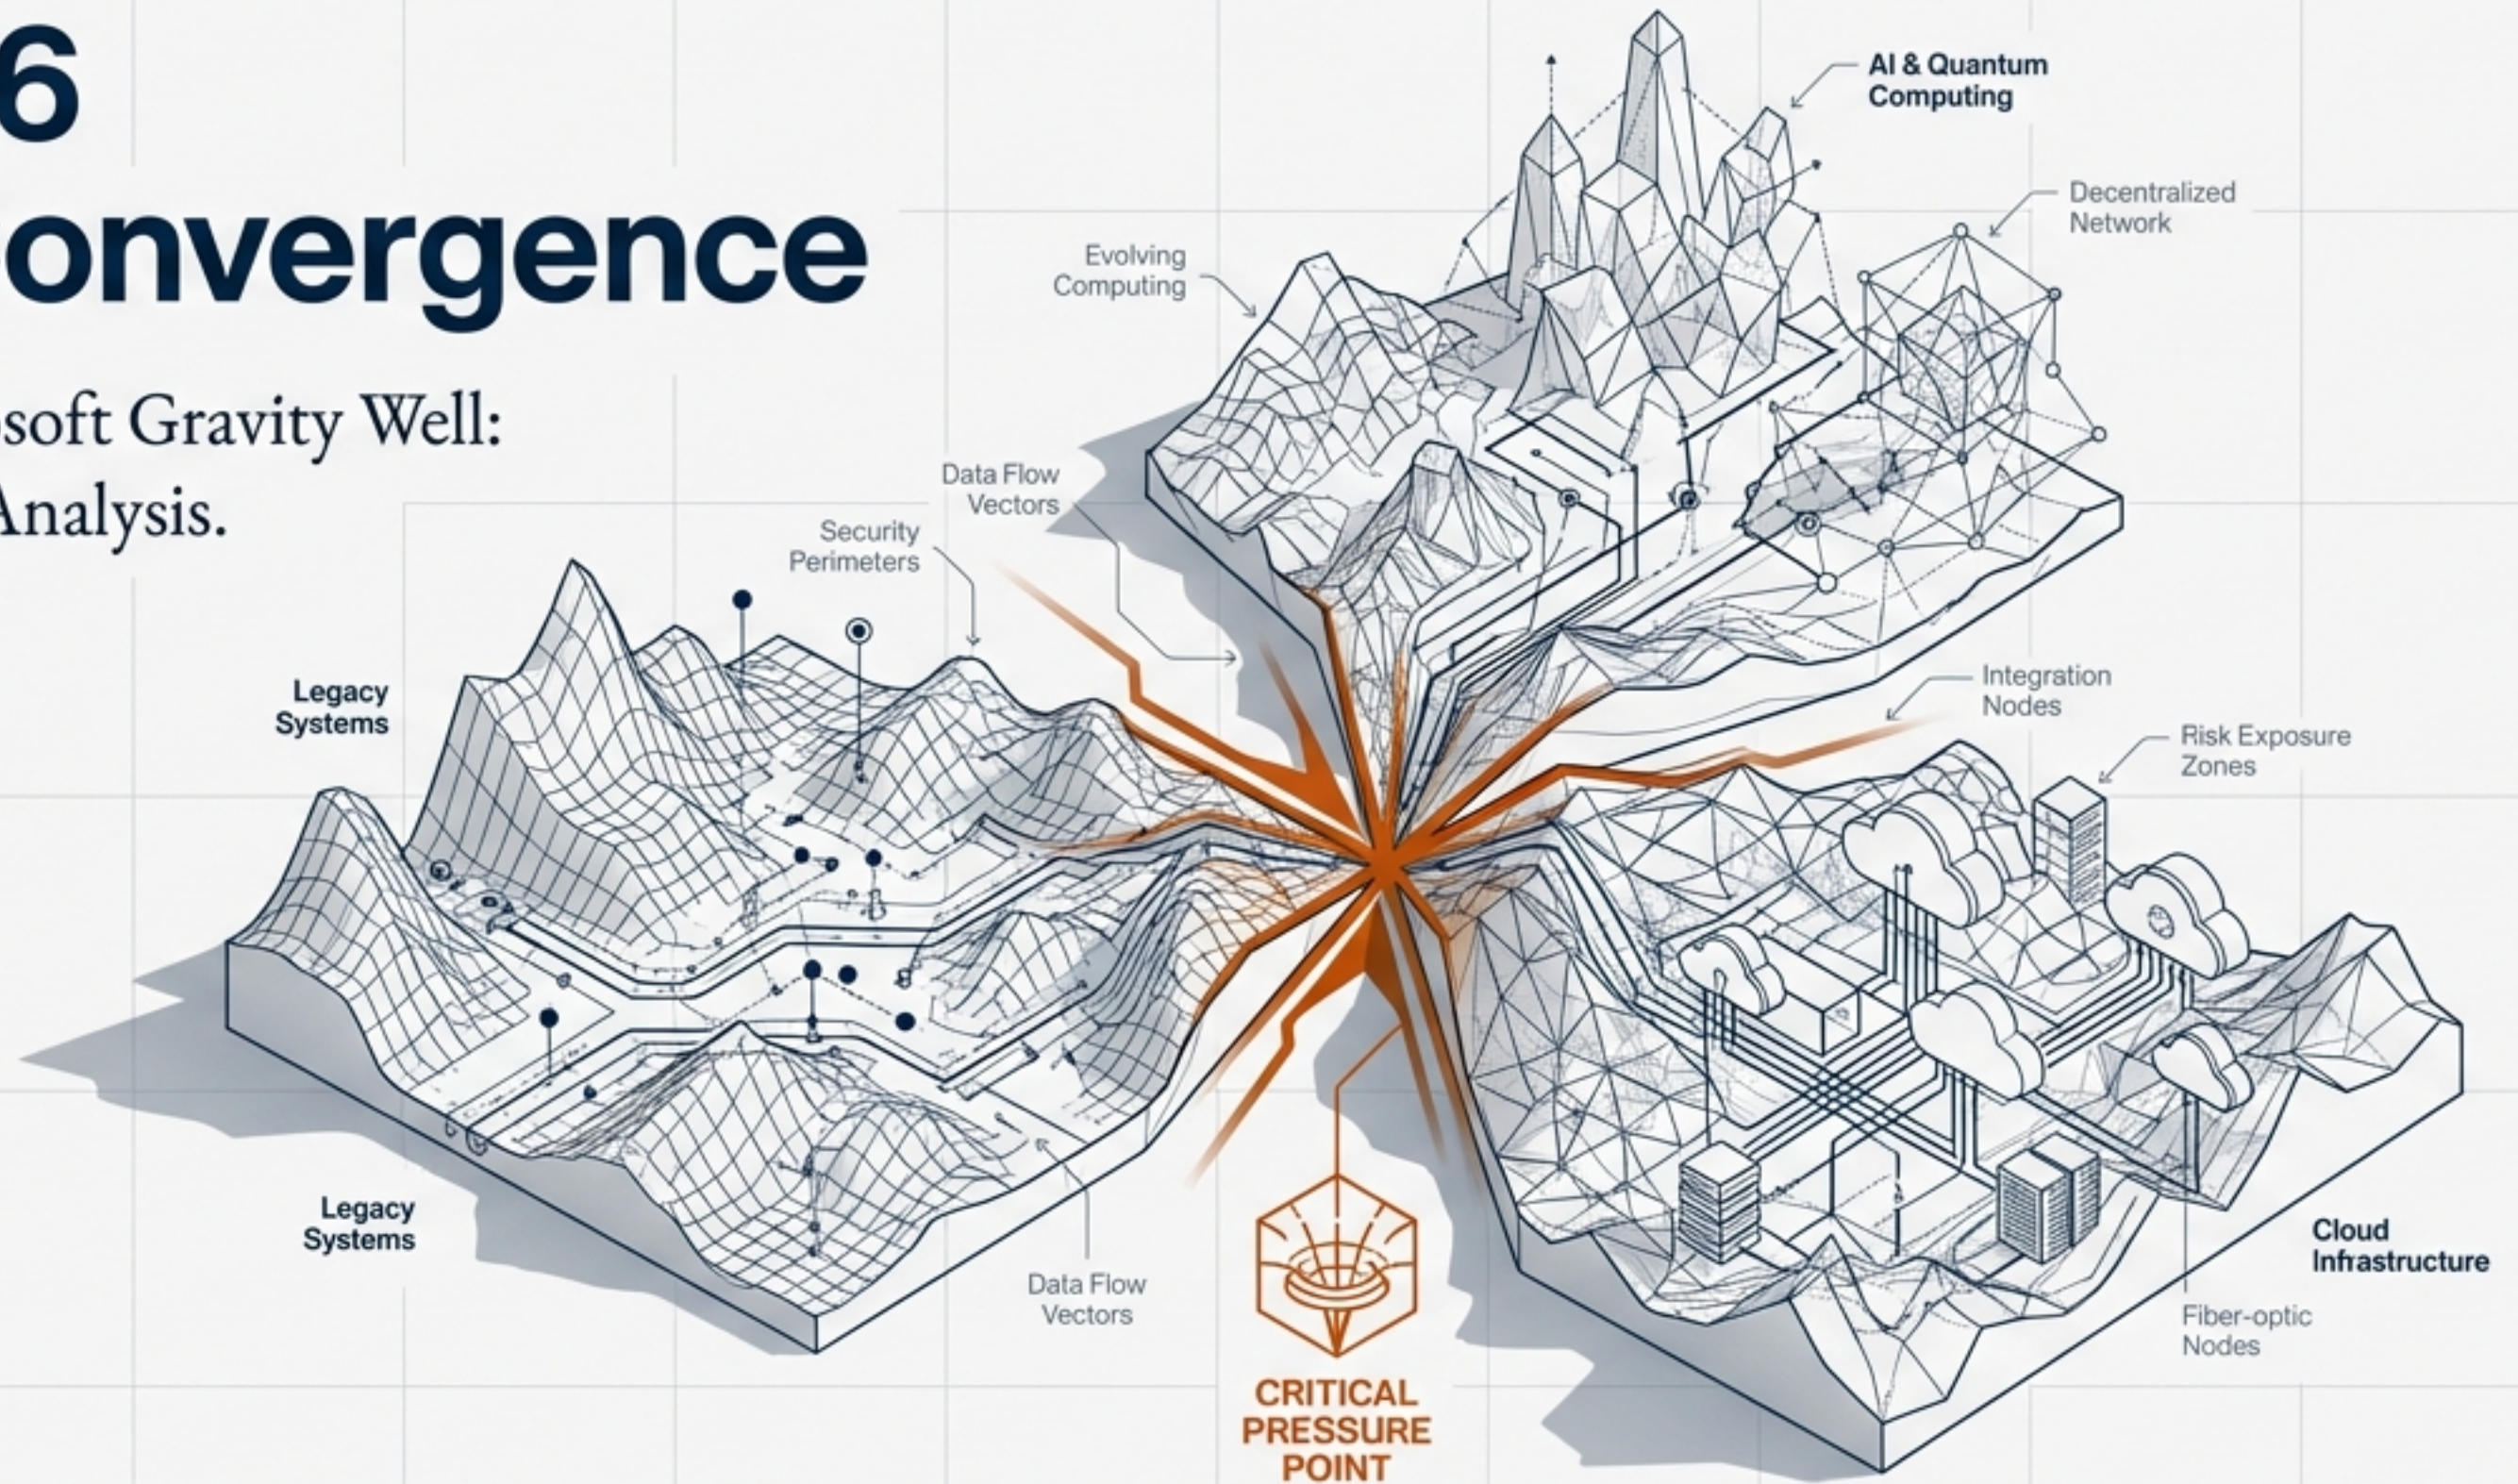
6
onvergence

soft Gravity Well:
Analysis.

AI & Quantum Computing

Decentralized Network

Evolving Computing

Data Flow Vectors

Security Perimeters

Legacy Systems

Integration Nodes

Risk Exposure Zones

Legacy Systems

Data Flow Vectors

CRITICAL PRESSURE POINT

Cloud Infrastructure

Fiber-optic Nodes